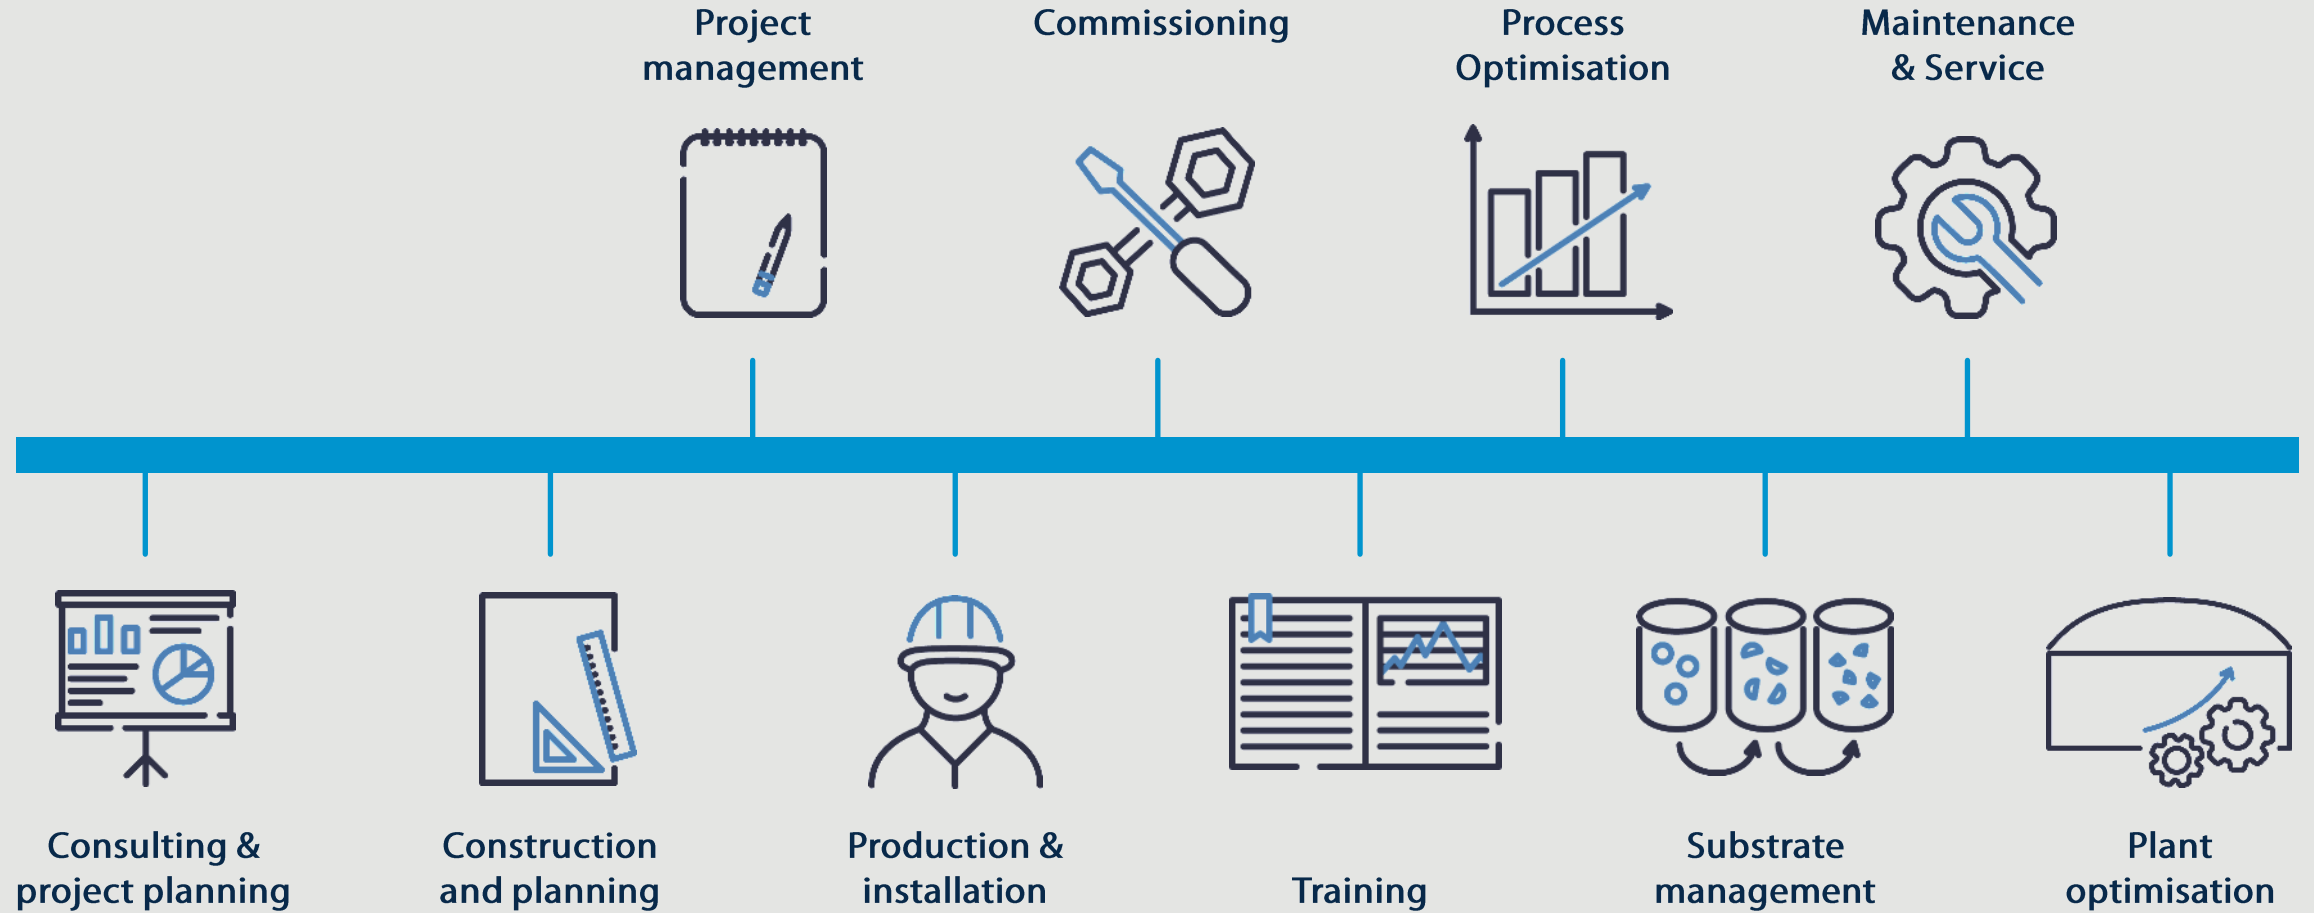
Project management

Commissioning

Process Optimisation

Maintenance & Service

Consulting & project planning

Construction and planning

Production & installation

Training

Substrate management

Plant optimisation